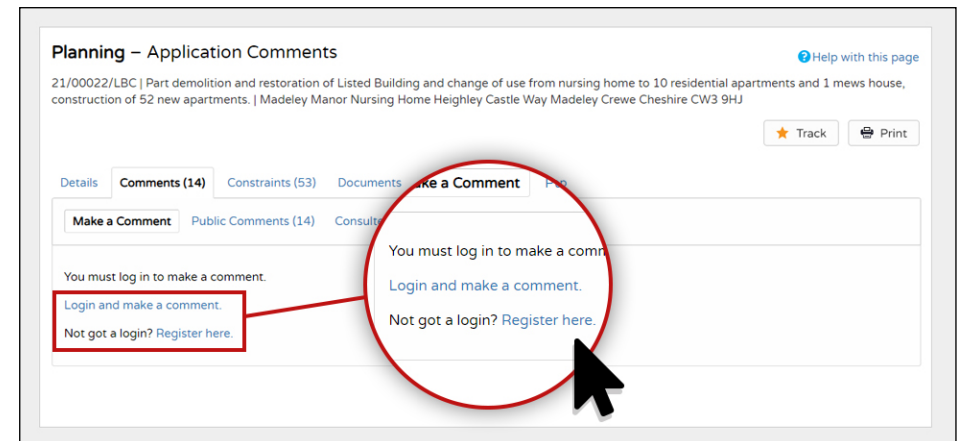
Planning – Application Comments

Help with this page

21/00022/LBC | Part demolition and restoration of Listed Building and change of use from nursing home to 10 residential apartments and 1 mews house, construction of 52 new apartments. | Madeley Manor Nursing Home Heighley Castle Way Madeley Crewe Cheshire CW3 9HJ

Track Print

Details Comments (14) Constraints (53) Documents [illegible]ke a Comment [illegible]p

Make a Comment Public Comments (14) Consult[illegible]

You must log in to make a comment.

Login and make a comment.

Not got a login? Register here.

You must log in to make a comm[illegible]

Login and make a comment.

Not got a login? Register here.